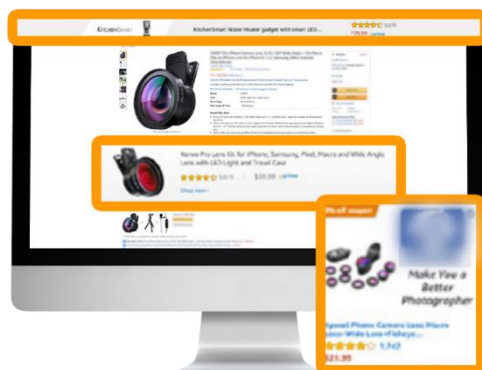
KitchenSmart

KitchenSmart Water Heater gadget with smart LED...

5,675

$19.99 ✓prime

Xenvo Pro Lens Kit for iPhone, Samsung, Pixel, Macro and Wide Angle Lens with LED Light and Travel Case

5,675

$39.99 ✓prime

Shop now ›

5% off coupon

Make You a Better Photographer

Xpowel Phone Camera Lens Macro Lens+Wide Lens+Fisheye...

5,742

$21.99